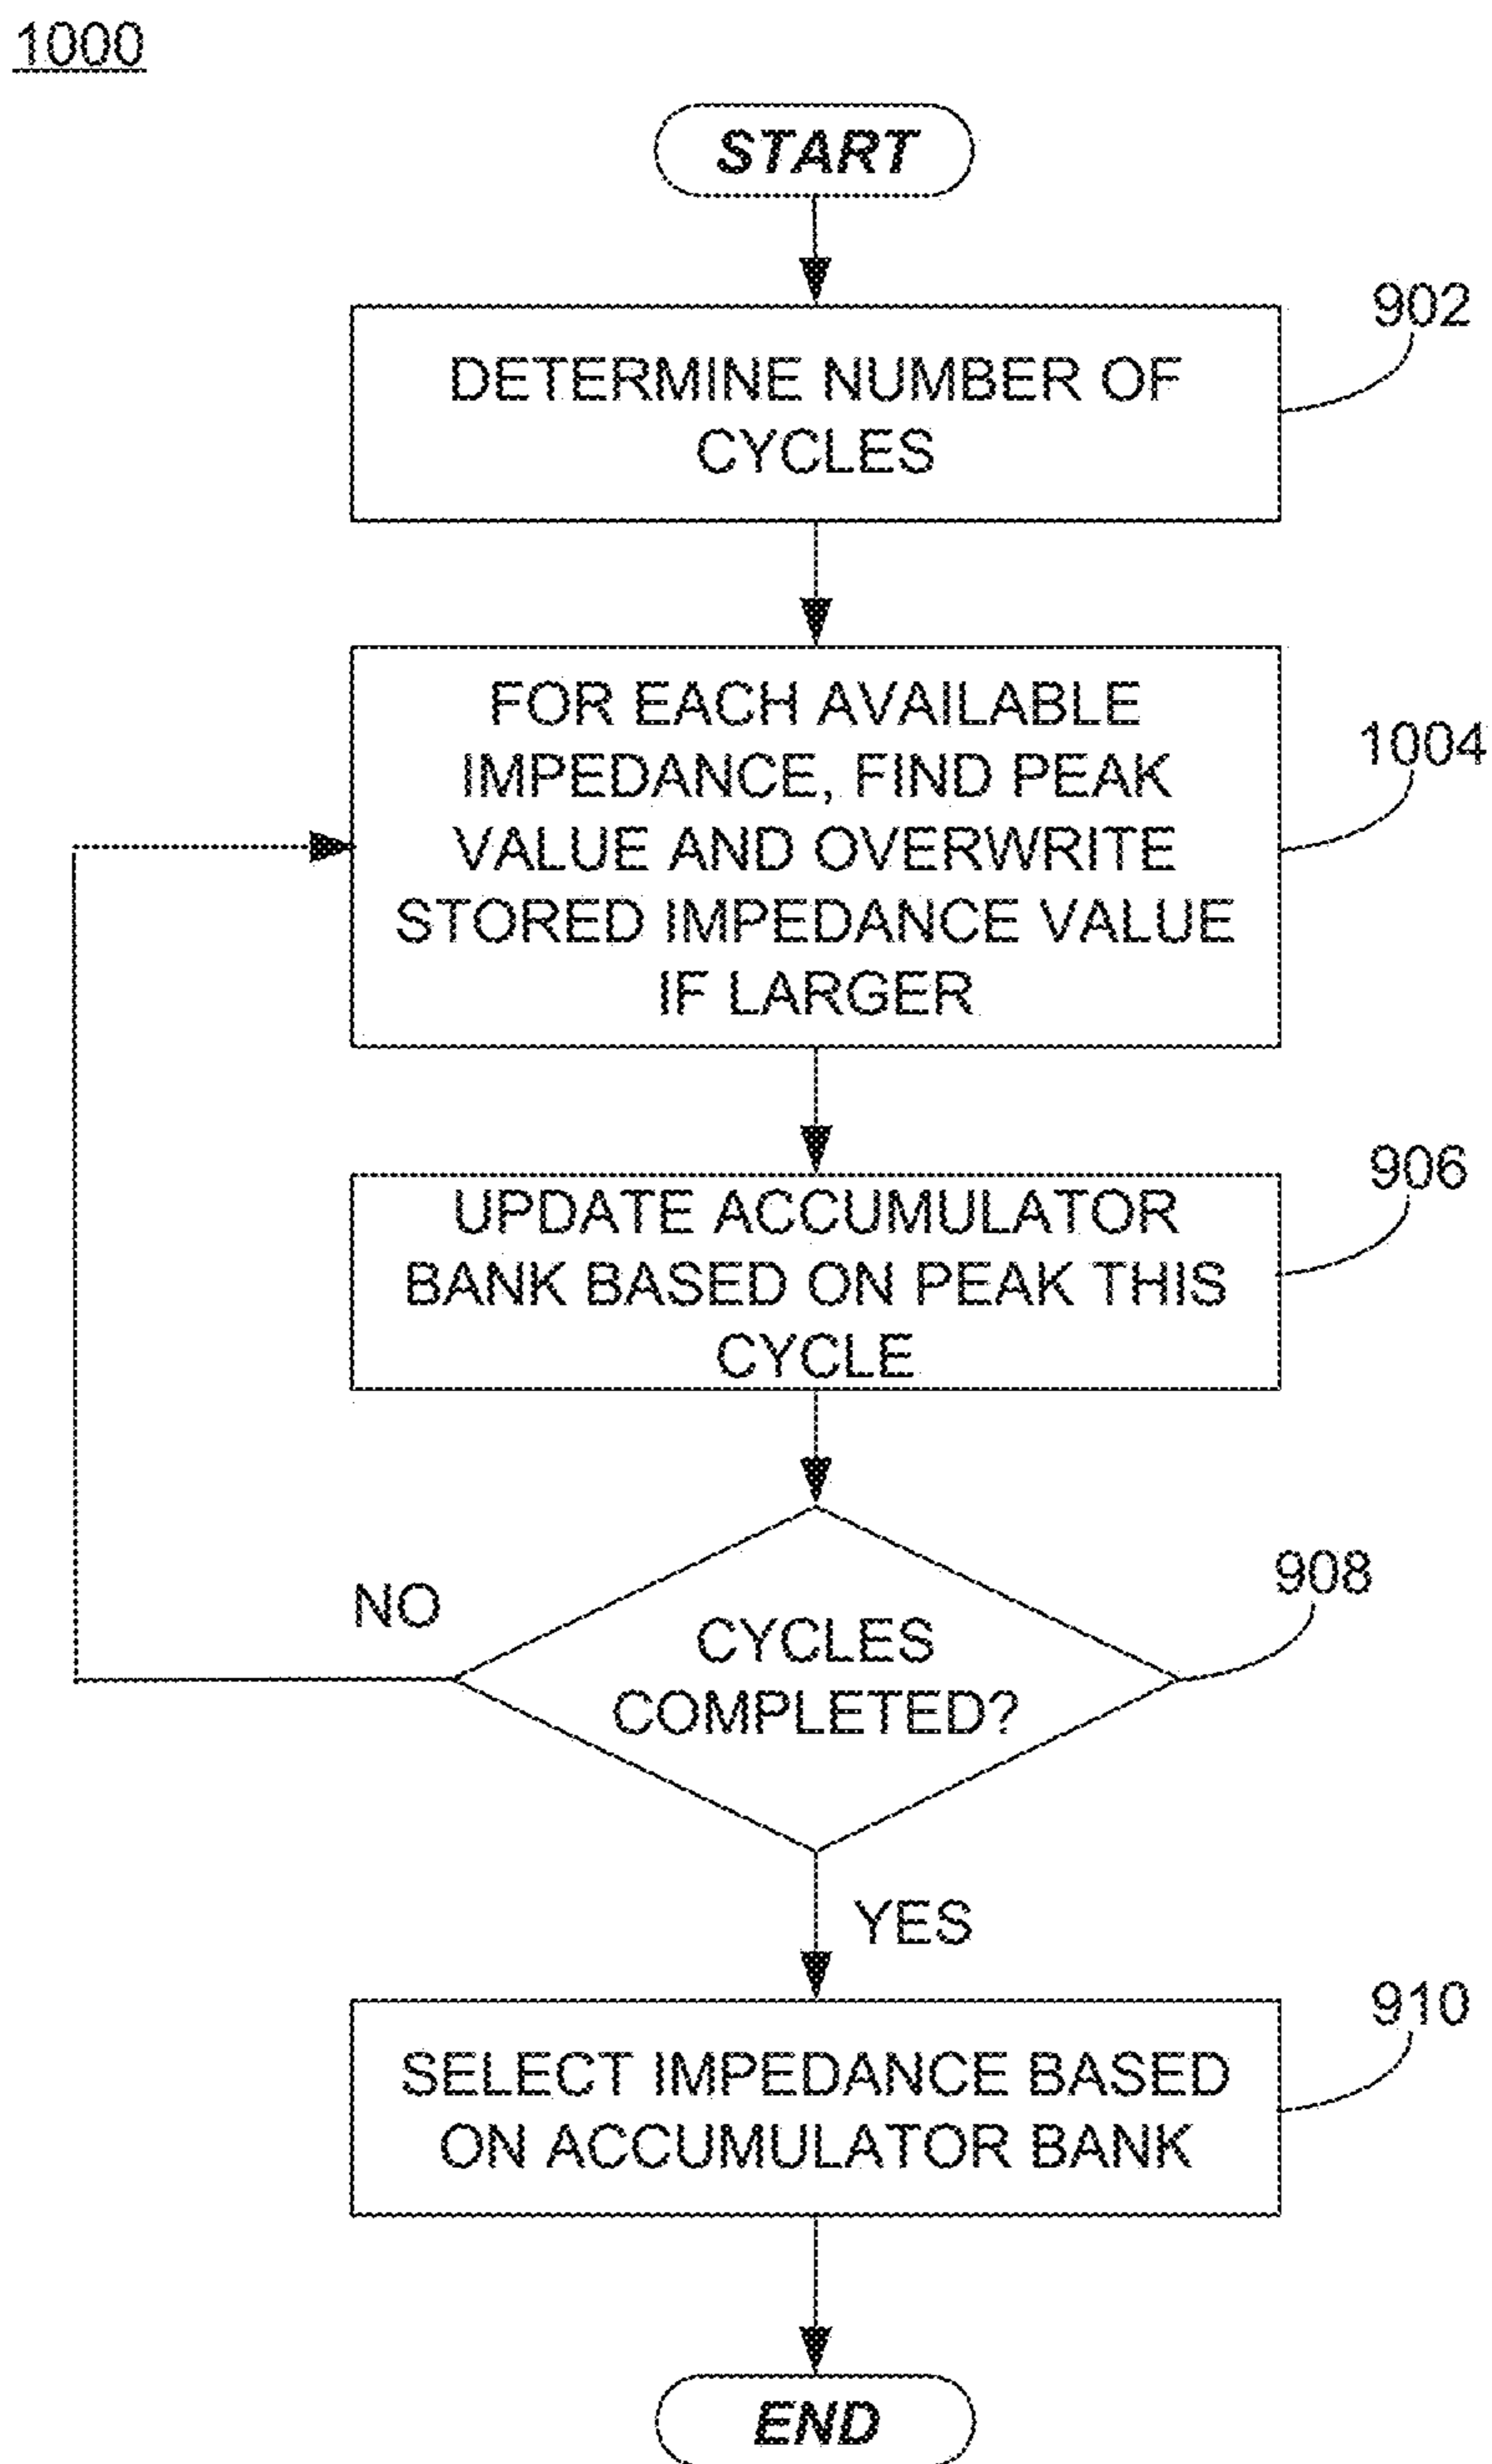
1000

START

902

DETERMINE NUMBER OF CYCLES

1004

FOR EACH AVAILABLE IMPEDANCE, FIND PEAK VALUE AND OVERWRITE STORED IMPEDANCE VALUE IF LARGER

906

UPDATE ACCUMULATOR BANK BASED ON PEAK THIS CYCLE

908

NO

CYCLES COMPLETED?

YES

910

SELECT IMPEDANCE BASED ON ACCUMULATOR BANK

END